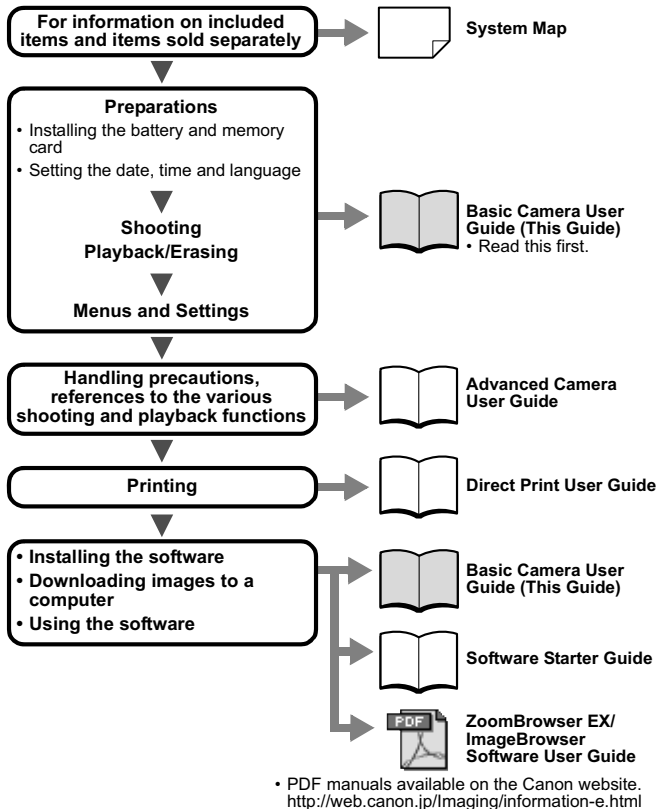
For information on included items and items sold separately

System Map

Preparations
• Installing the battery and memory card
• Setting the date, time and language

Shooting
Playback/Erasing

Menus and Settings

Basic Camera User Guide (This Guide)
• Read this first.

Handling precautions, references to the various shooting and playback functions

Advanced Camera User Guide

Printing

Direct Print User Guide

• Installing the software
• Downloading images to a computer
• Using the software

Basic Camera User Guide (This Guide)

Software Starter Guide

PDF

ZoomBrowser EX/ ImageBrowser Software User Guide

• PDF manuals available on the Canon website. http://web.canon.jp/Imaging/information-e.html